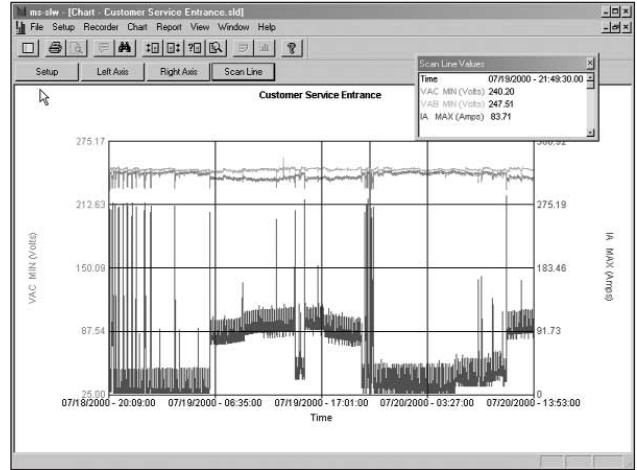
ms-sfw - [Chart - Customer Service Entrance.sld]

File Setup Recorder Chart Report View Window Help

Setup Left Axis Right Axis Scan Line

Customer Service Entrance

Scan Line Values

| | |
|---|---|
| Time | 07/19/2000 - 21:49:30.00 |
| VAC MIN (Volts) | 240.20 |
| VAB MIN (Volts) | 247.51 |
| IA MAX (Amps) | 83.71 |

275.17
212.63
150.09
87.54
25.00

VAC MIN (Volts)

366.92
275.19
183.46
91.73
0

IA MAX (Amps)

07/18/2000 - 20:09:00 07/19/2000 - 06:35:00 07/19/2000 - 17:01:00 07/20/2000 - 03:27:00 07/20/2000 - 13:53:00

Time